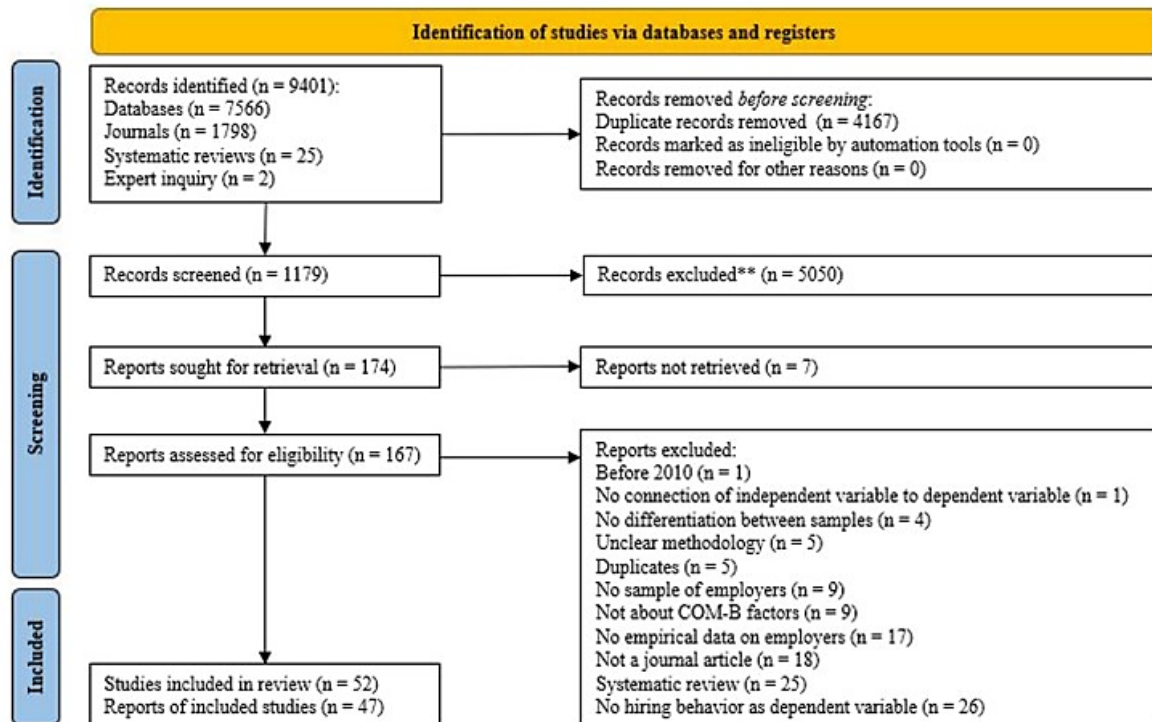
Identification of studies via databases and registers

Identification

Records identified (n = 9401):
Databases (n = 7566)
Journals (n = 1798)
Systematic reviews (n = 25)
Expert inquiry (n = 2)

Records removed *before screening*:
Duplicate records removed (n = 4167)
Records marked as ineligible by automation tools (n = 0)
Records removed for other reasons (n = 0)

Screening

Records screened (n = 1179)

Records excluded** (n = 5050)

Reports sought for retrieval (n = 174)

Reports not retrieved (n = 7)

Reports assessed for eligibility (n = 167)

Reports excluded:
Before 2010 (n = 1)
No connection of independent variable to dependent variable (n = 1)
No differentiation between samples (n = 4)
Unclear methodology (n = 5)
Duplicates (n = 5)
No sample of employers (n = 9)
Not about COM-B factors (n = 9)
No empirical data on employers (n = 17)
Not a journal article (n = 18)
Systematic review (n = 25)
No hiring behavior as dependent variable (n = 26)

Included

Studies included in review (n = 52)
Reports of included studies (n = 47)